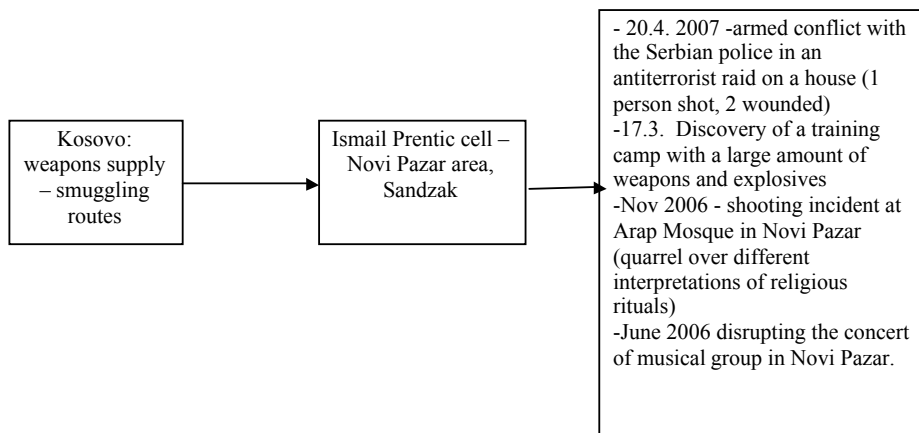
Kosovo: weapons supply – smuggling routes

Ismail Prentic cell – Novi Pazar area, Sandzak

- 20.4. 2007 -armed conflict with the Serbian police in an antiterrorist raid on a house (1 person shot, 2 wounded)
-17.3. Discovery of a training camp with a large amount of weapons and explosives
-Nov 2006 - shooting incident at Arap Mosque in Novi Pazar (quarrel over different interpretations of religious rituals)
-June 2006 disrupting the concert of musical group in Novi Pazar.